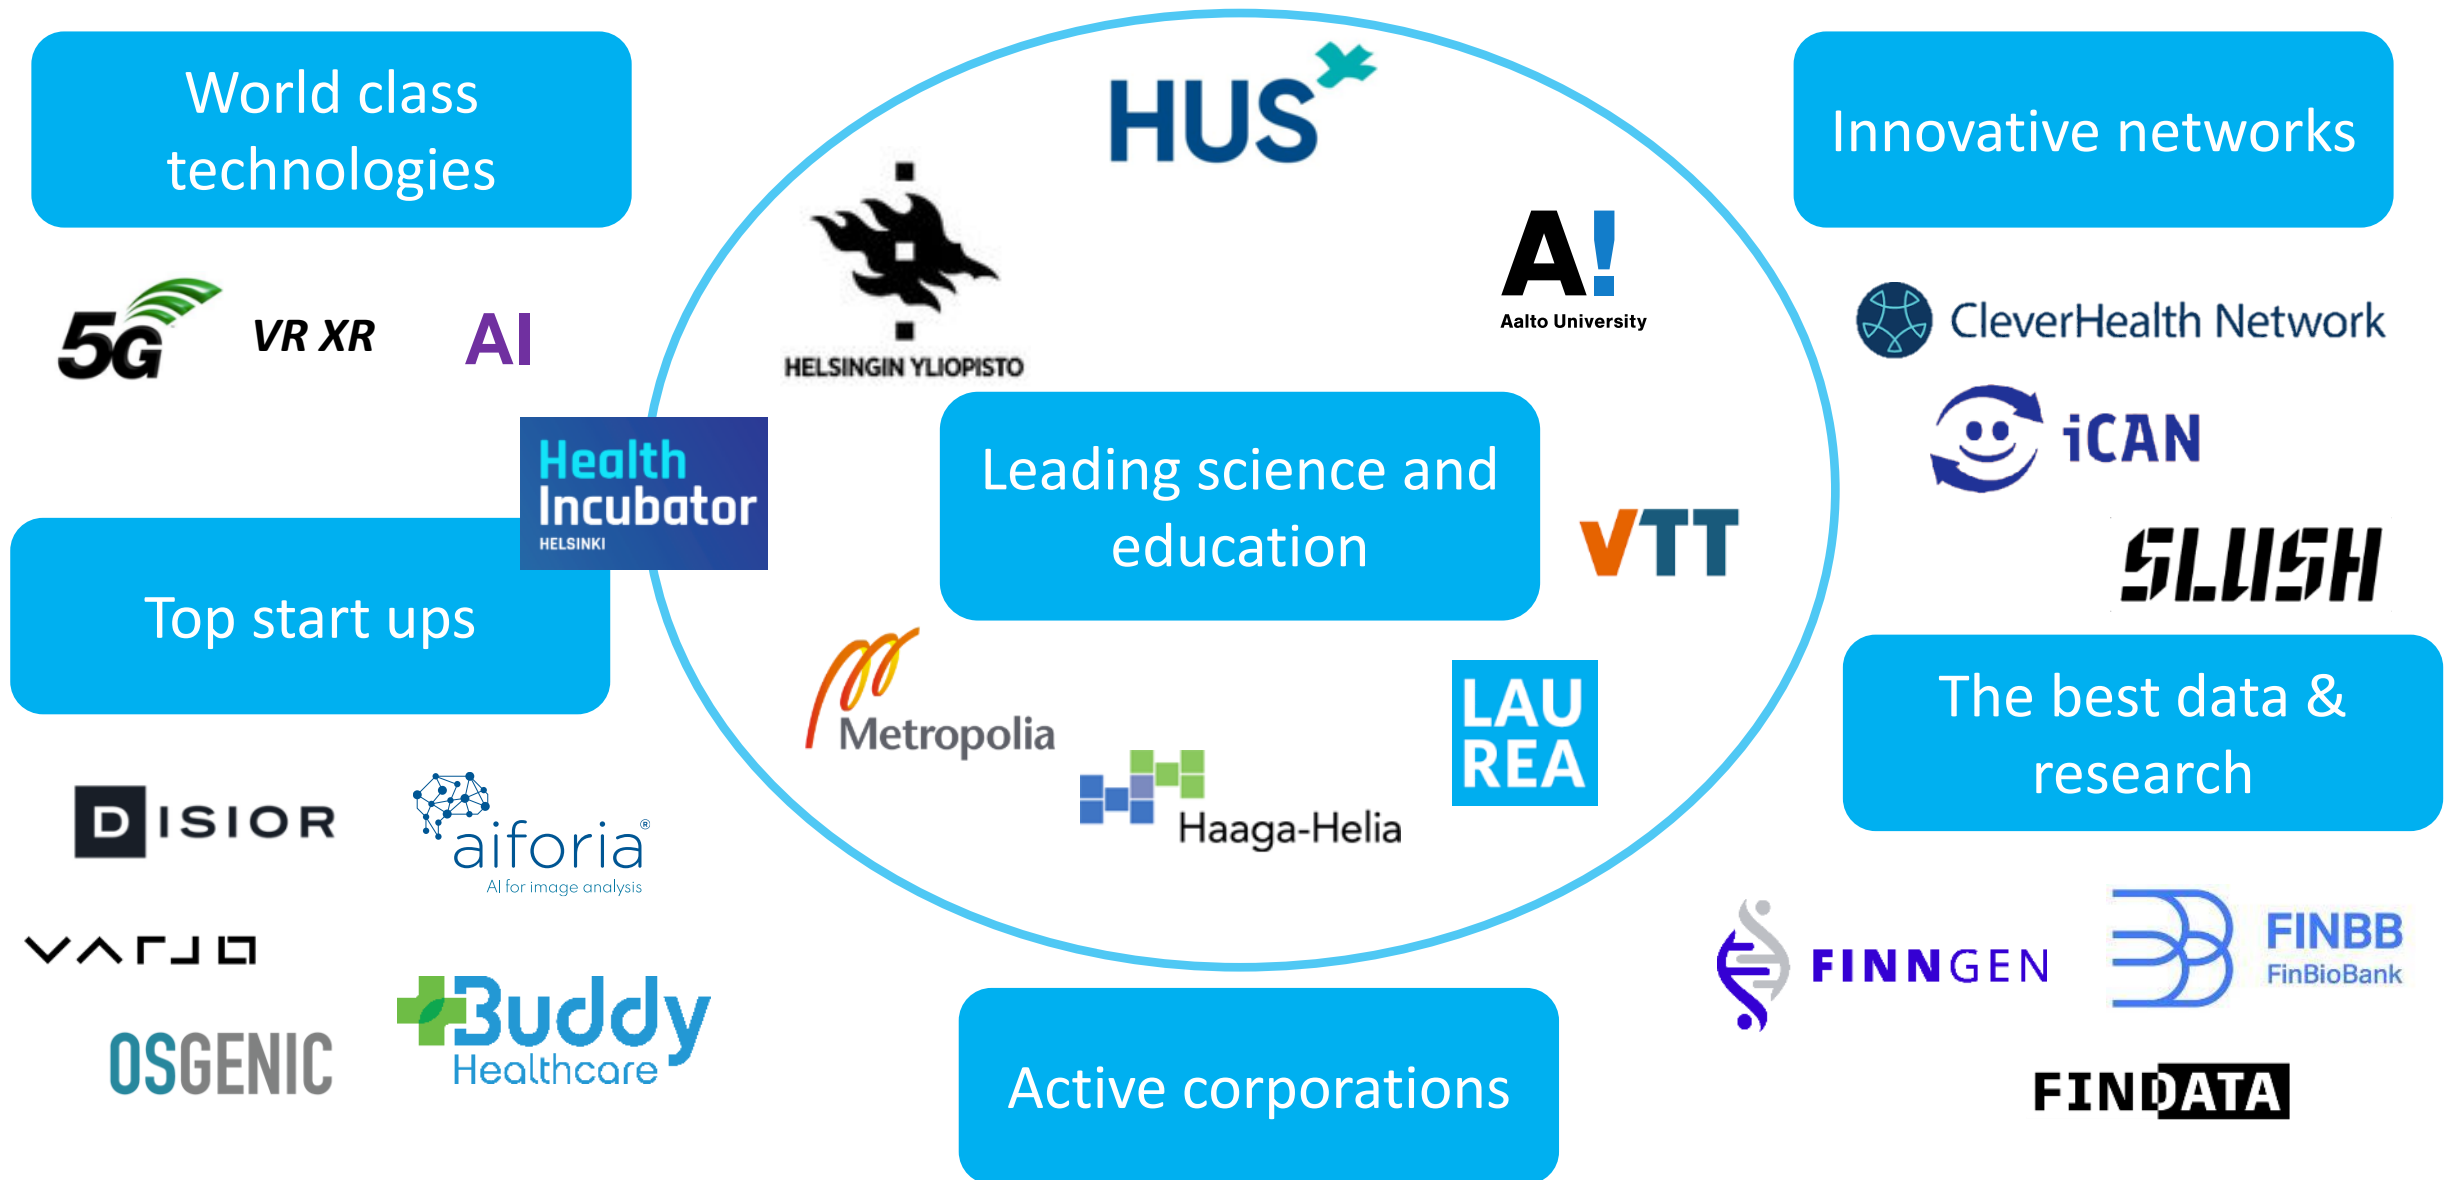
World class technologies

HUS

Innovative networks

5G VR XR AI

HELSINGIN YLIOPISTO

A!
Aalto University

CleverHealth Network

iCAN

Health Incubator
HELSINKI

Leading science and education

VTT

SLUSH

Top start ups

Metropolia

Haaga-Helia

LAU REA

The best data & research

DISIOR

aiforia®
AI for image analysis

VARJO

OSGENIC

Buddy Healthcare

Active corporations

FINNGEN

FINBB
FinBioBank

FINDATA